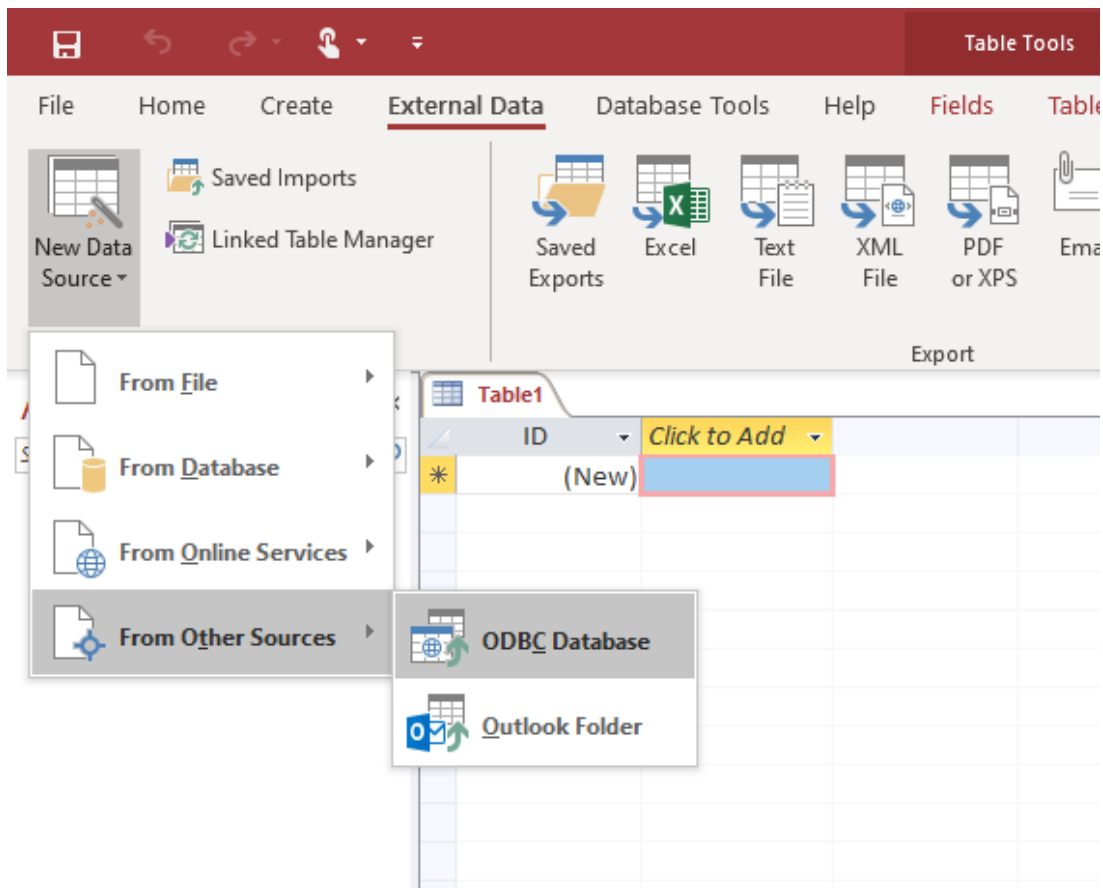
Table Tools

File Home Create External Data Database Tools Help Fields Table

New Data Source

Saved Imports

Linked Table Manager

Saved Exports

Excel

Text File

XML File

PDF or XPS

Ema

Export

From File

From Database

From Online Services

From Other Sources

ODBC Database

Outlook Folder

Table1

| ID | Click to Add |
|---|---|
| (New) | |